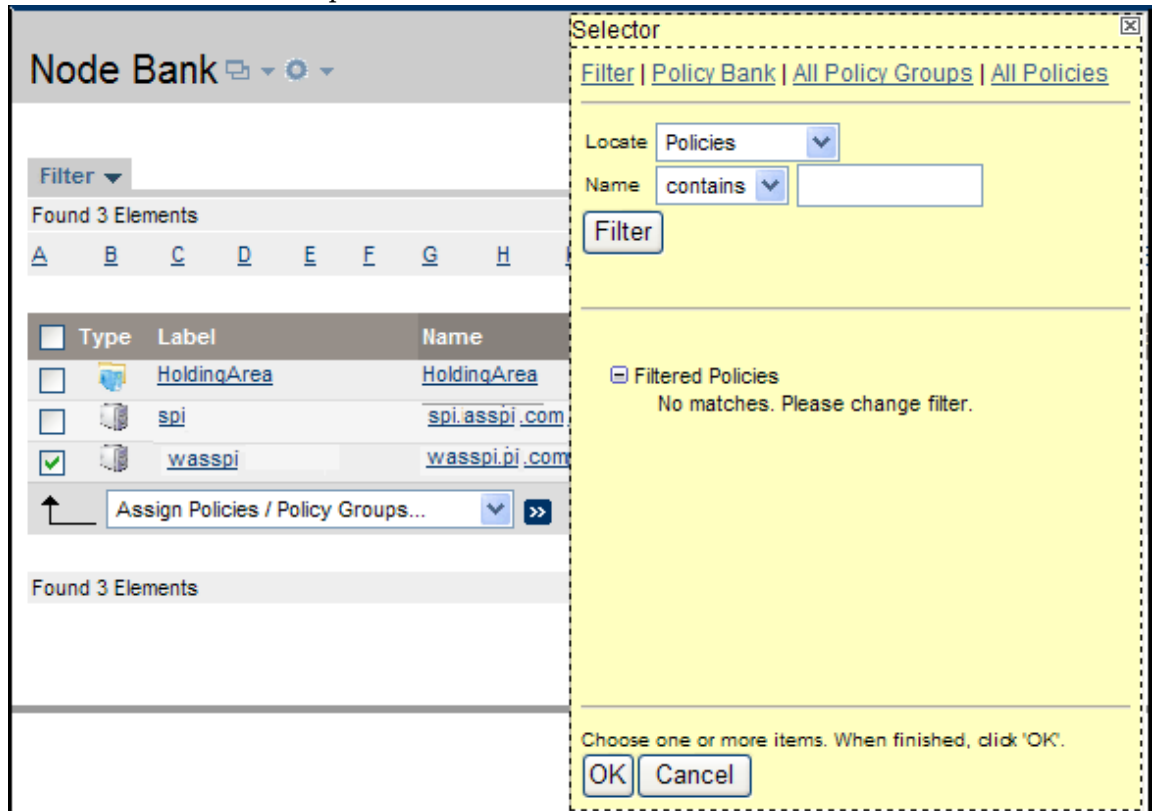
Node Bank

Filter
Found 3 Elements
A B C D E F G H

| | Type | Label | Name |
|---|---|---|---|
| | | HoldingArea | HoldingArea |
| | | spi | spi.asspi.com |
| | | wasspi | wasspi.pi.com |

Assign Policies / Policy Groups...

Found 3 Elements

Selector
Filter | Policy Bank | All Policy Groups | All Policies

Locate Policies
Name contains
Filter

Filtered Policies
No matches. Please change filter.

Choose one or more items. When finished, click 'OK'.
OK Cancel